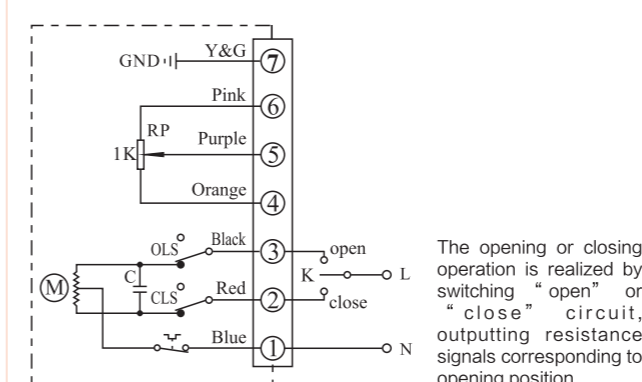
GND
Y&G
⑦
Pink
⑥
RP
Purple
1K
⑤
Orange
④
OLS
Black
③
open
M
C
K
L
CLS
Red
②
close
Blue
①
N

The opening or closing operation is realized by switching "open" or "close" circuit, outputting resistance signals corresponding to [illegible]